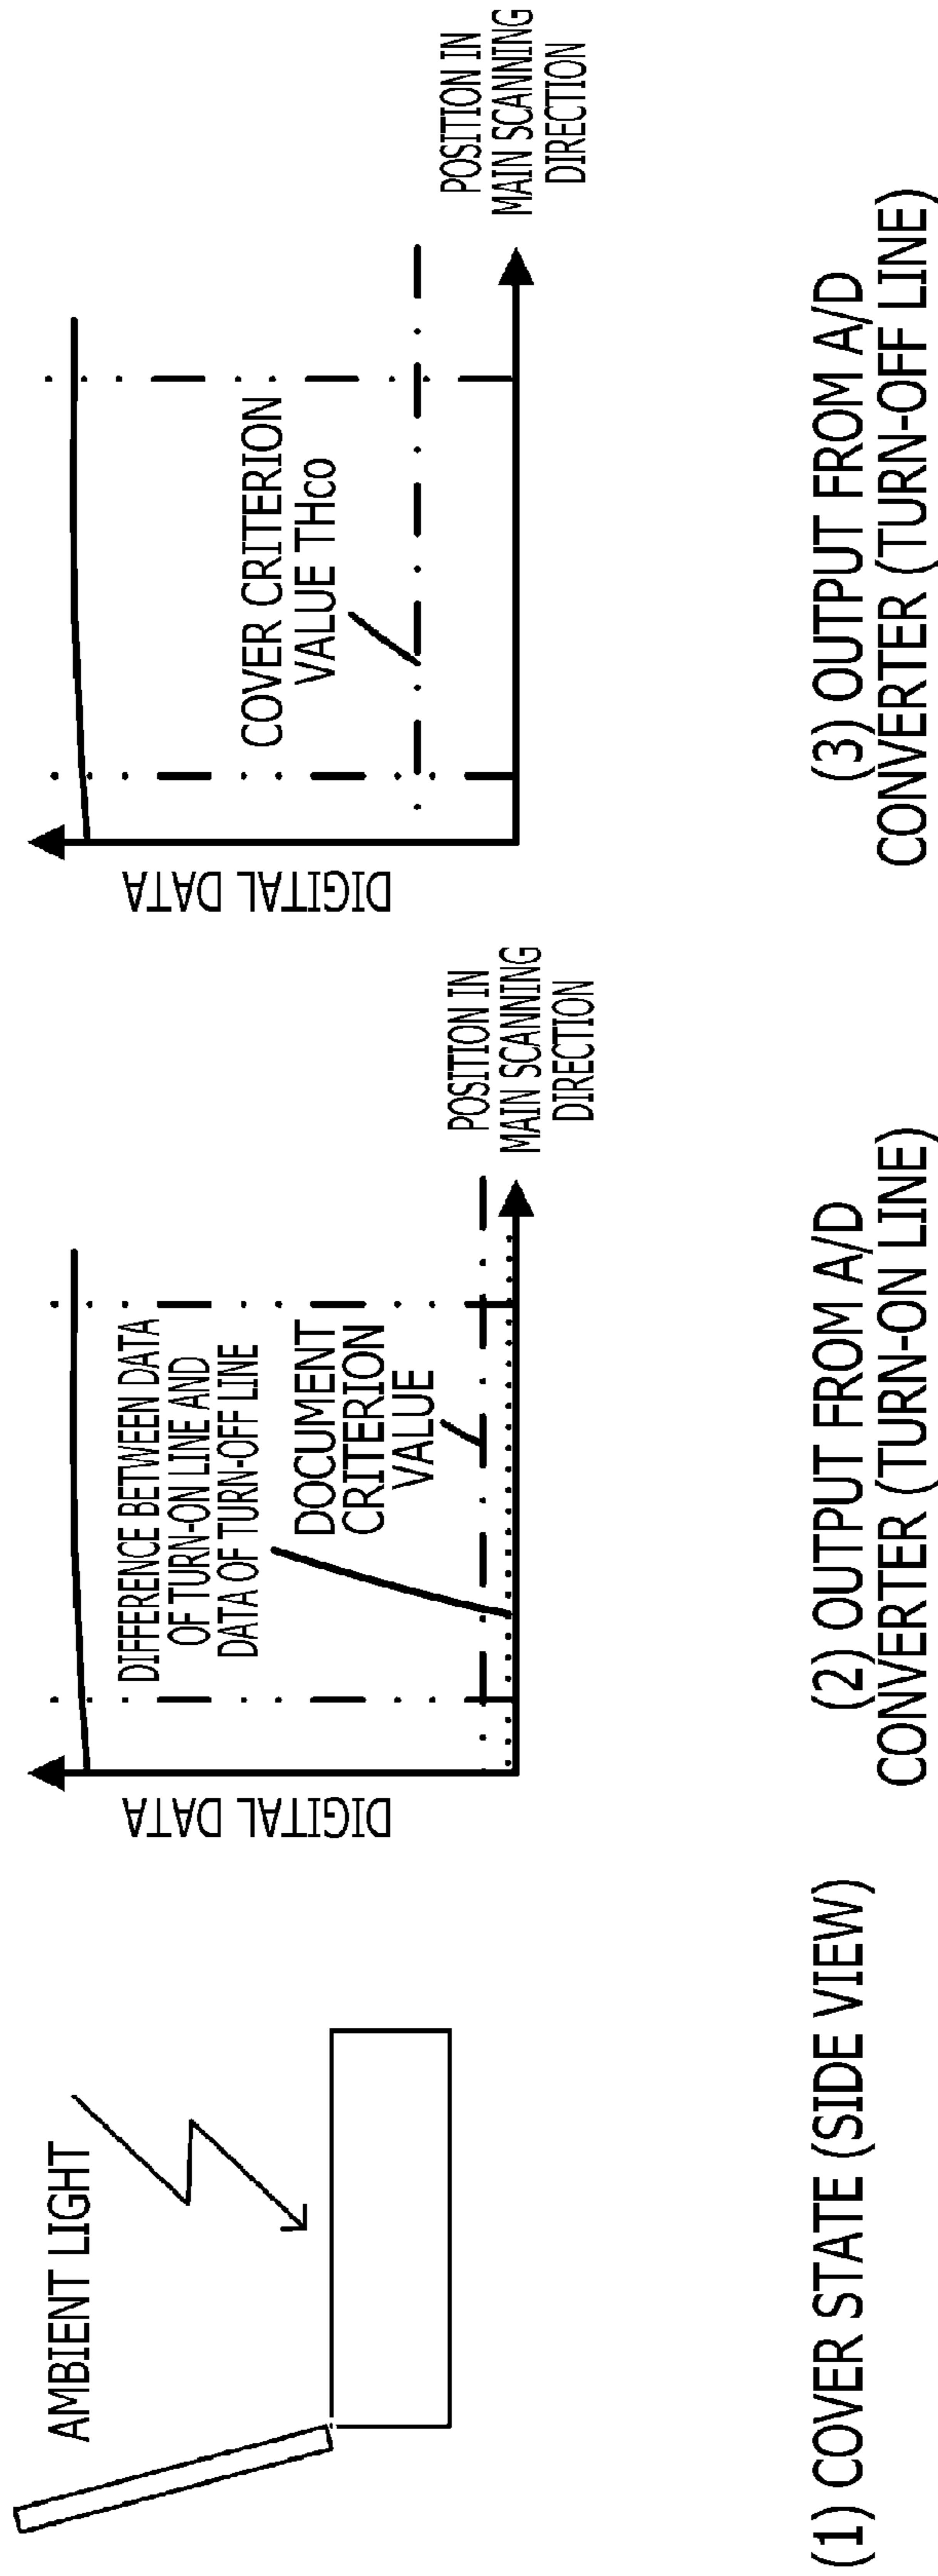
AMBIENT LIGHT

(1) COVER STATE (SIDE VIEW)

DIGITAL DATA

DIFFERENCE BETWEEN DATA OF TURN-ON LINE AND DATA OF TURN-OFF LINE

DOCUMENT CRITERION VALUE

POSITION IN MAIN SCANNING DIRECTION

(2) OUTPUT FROM A/D CONVERTER (TURN-ON LINE)

DIGITAL DATA

COVER CRITERION VALUE THco

POSITION IN MAIN SCANNING DIRECTION

(3) OUTPUT FROM A/D CONVERTER (TURN-OFF LINE)